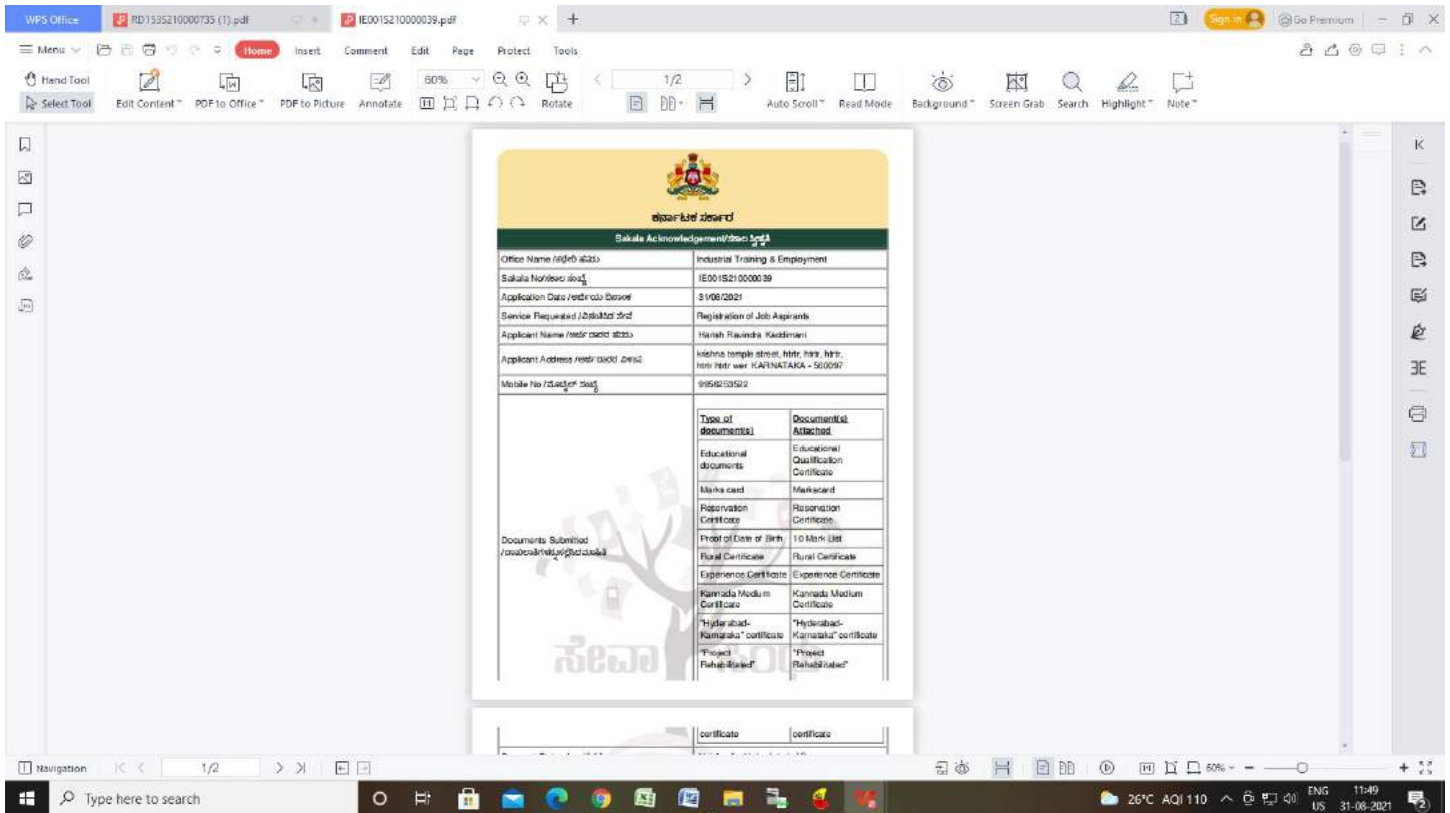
WPS Office | RD1535210000735 (1).pdf | IE0015210000039.pdf

Sign in | Go Premium

Menu | Home | Insert | Comment | Edit | Page | Protect | Tools

Hand Tool | Select Tool | Edit Content | PDF to Office | PDF to Picture | Annotate | 60% | Rotate | 1/2 | Auto Scroll | Read Mode | Background | Screen Grab | Search | Highlight | Note

ಕರ್ನಾಟಕ ಸರ್ಕಾರ

Sakala Acknowledgement/ಸಕಾಲ ಸ್ವೀಕೃತಿ

| | |
|---|---|
| Office Name /ಕಛೇರಿ ಹೆಸರು | Industrial Training & Employment |
| Sakala Number/ಸಕಾಲ ಸಂಖ್ಯೆ | IE0015210000039 |
| Application Date /ಅರ್ಜಿಯ ದಿನಾಂಕ | 31/08/2021 |
| Service Requested /ವಿನಂತಿಸಿದ ಸೇವೆ | Registration of Job Aspirants |
| Applicant Name /ಅರ್ಜಿದಾರರ ಹೆಸರು | Harish Ravindra Kaddimani |
| Applicant Address /ಅರ್ಜಿದಾರರ ವಿಳಾಸ | krishna temple street, hrtr, hrtr, hrtr, hrtr hrtr wer KARNATAKA - 560097 |
| Mobile No /ಮೊಬೈಲ್ ಸಂಖ್ಯೆ | 9958253522 |

Documents Submitted /ಸಲ್ಲಿಸಿದ ದಾಖಲೆಗಳು

| Type of document(s) | Document(s) Attached |
|---|---|
| Educational documents | Educational Qualification Certificate |
| Marks card | Markscard |
| Reservation Certificate | Reservation Certificate |
| Proof of Date of Birth | 10 Mark List |
| Rural Certificate | Rural Certificate |
| Experience Certificate | Experience Certificate |
| Kannada Medium Certificate | Kannada Medium Certificate |
| "Hyderabad-Karnataka" certificate | "Hyderabad-Karnataka" certificate |
| "Project Rehabilitated" | "Project Rehabilitated" |
| certificate | certificate |

ಸೇವಾ

Navigation | 1/2 | 60%

Type here to search | 26°C AQI 110 | ENG US | 11:49 | 31-08-2021